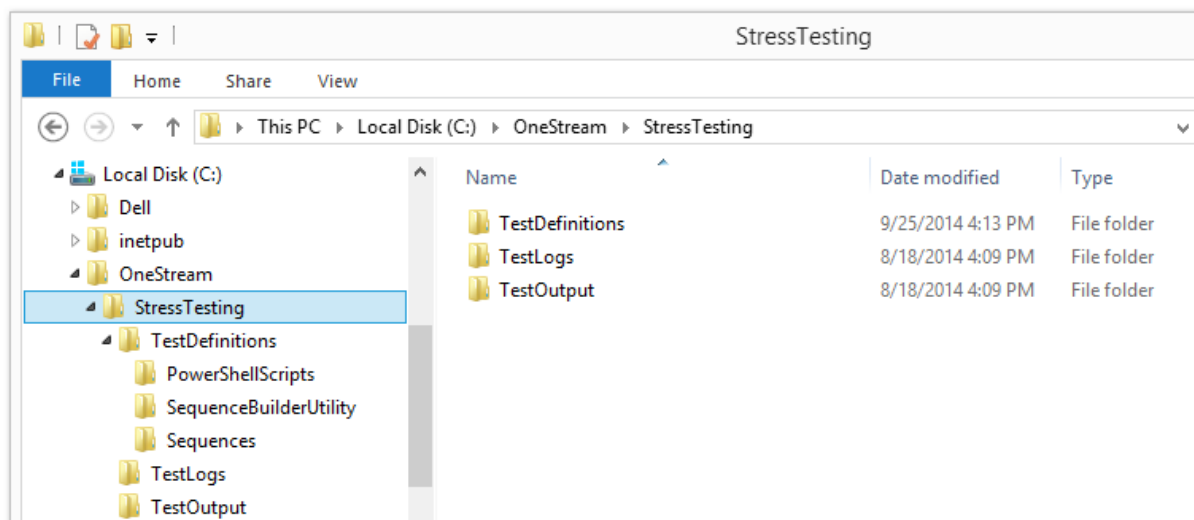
StressTesting

File Home Share View

This PC ▸ Local Disk (C:) ▸ OneStream ▸ StressTesting

Local Disk (C:)
Dell
inetpub
OneStream
StressTesting
TestDefinitions
PowerShellScripts
SequenceBuilderUtility
Sequences
TestLogs
TestOutput

| Name | Date modified | Type |
|---|---|---|
| TestDefinitions | 9/25/2014 4:13 PM | File folder |
| TestLogs | 8/18/2014 4:09 PM | File folder |
| TestOutput | 8/18/2014 4:09 PM | File folder |